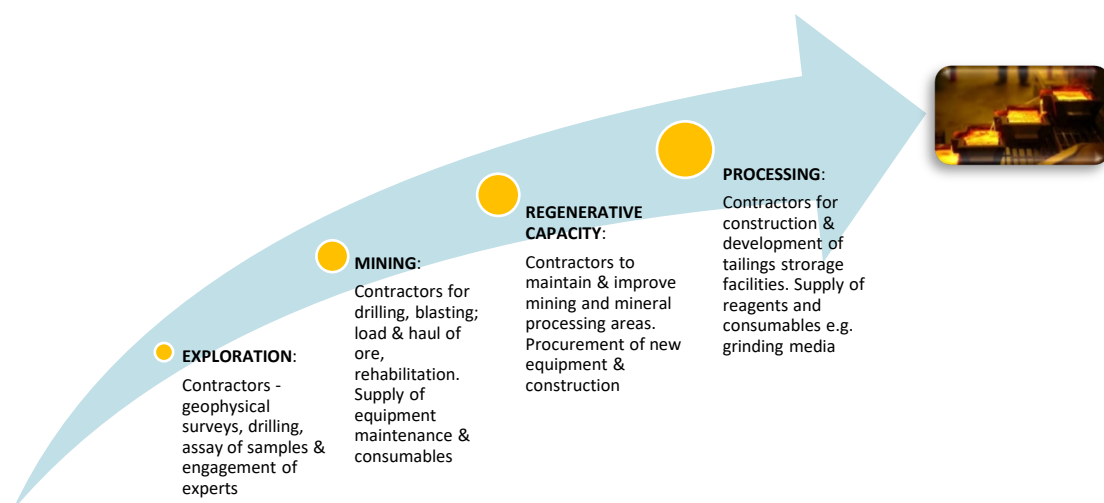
**EXPLORATION**:

Contractors - geophysical surveys, drilling, assay of samples & engagement of experts

**MINING**:

Contractors for drilling, blasting; load & haul of ore, rehabilitation. Supply of equipment maintenance & consumables

**REGENERATIVE CAPACITY**:

Contractors to maintain & improve mining and mineral processing areas. Procurement of new equipment & construction

**PROCESSING**:

Contractors for construction & development of tailings strorage facilities. Supply of reagents and consumables e.g. grinding media